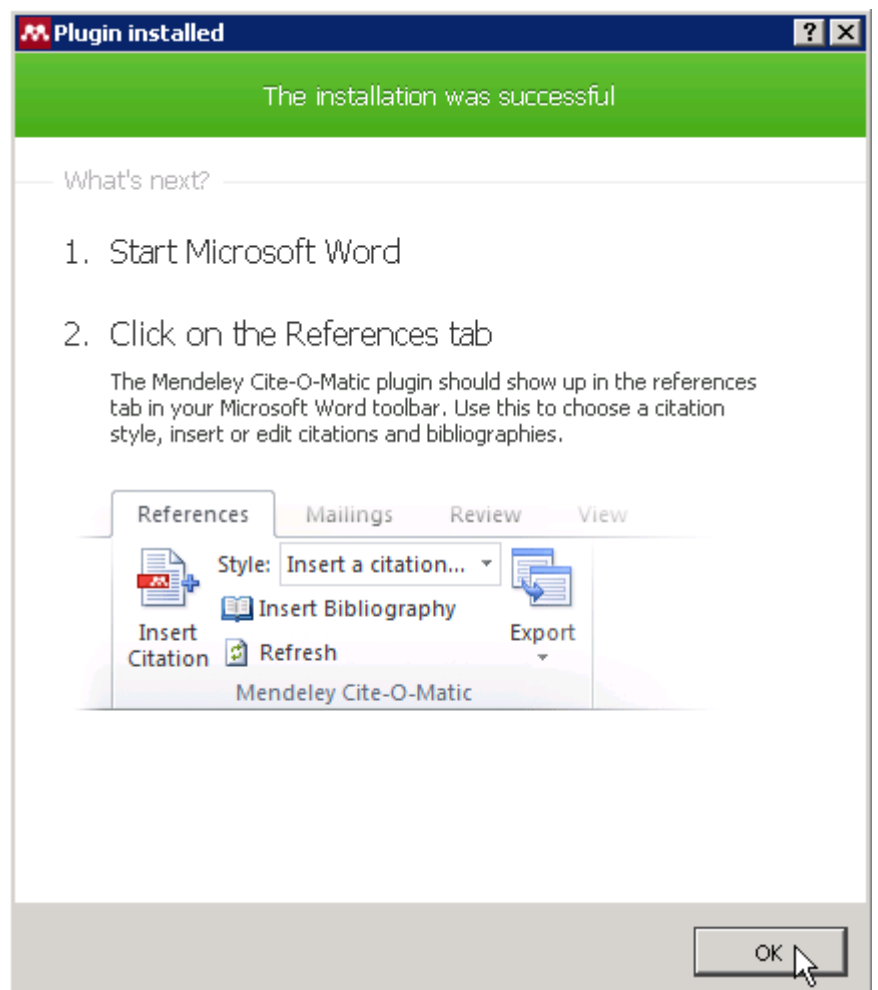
Plugin installed

?

The installation was successful

What's next?

1. Start Microsoft Word

2. Click on the References tab

The Mendeley Cite-O-Matic plugin should show up in the references tab in your Microsoft Word toolbar. Use this to choose a citation style, insert or edit citations and bibliographies.

References | Mailings | Review | View

Insert Citation

Style: Insert a citation...

Insert Bibliography

Refresh

Export

Mendeley Cite-O-Matic

OK